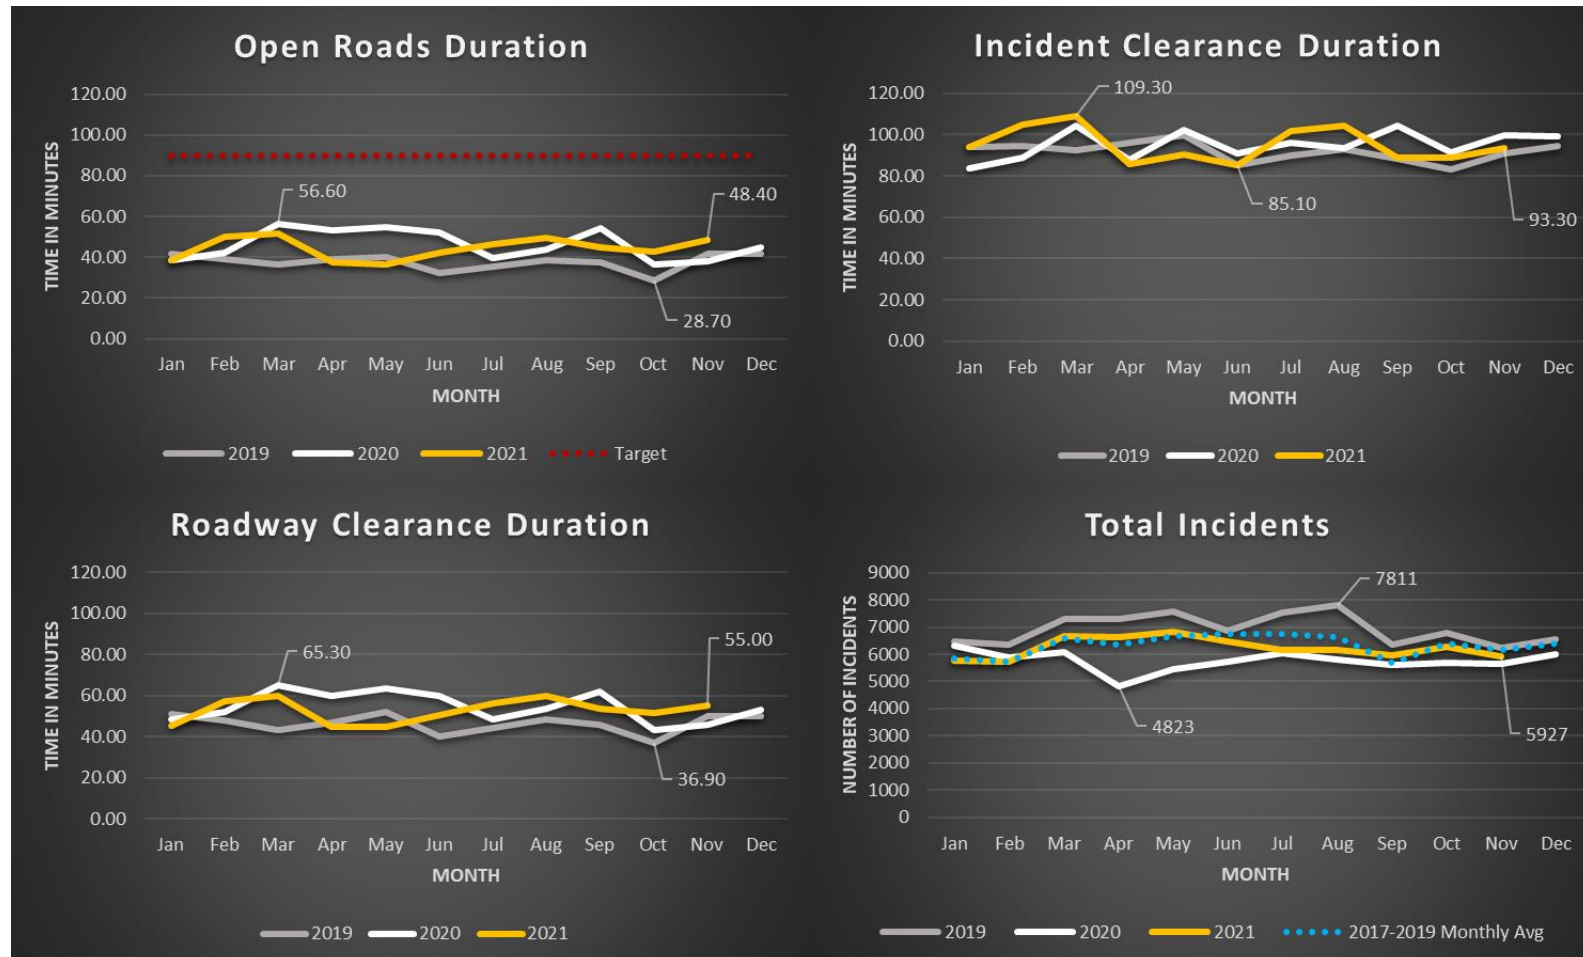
Open Roads Duration

TIME IN MINUTES

120.00
100.00
80.00
60.00
40.00
20.00
0.00

56.60
48.40
28.70

Jan Feb Mar Apr May Jun Jul Aug Sep Oct Nov Dec

MONTH

2019 2020 2021 Target

Incident Clearance Duration

TIME IN MINUTES

120.00
100.00
80.00
60.00
40.00
20.00
0.00

109.30
85.10
93.30

Jan Feb Mar Apr May Jun Jul Aug Sep Oct Nov Dec

MONTH

2019 2020 2021

Roadway Clearance Duration

TIME IN MINUTES

120.00
100.00
80.00
60.00
40.00
20.00
0.00

65.30
55.00
36.90

Jan Feb Mar Apr May Jun Jul Aug Sep Oct Nov Dec

MONTH

2019 2020 2021

Total Incidents

NUMBER OF INCIDENTS

9000
8000
7000
6000
5000
4000
3000
2000
1000
0

7811
4823
5927

Jan Feb Mar Apr May Jun Jul Aug Sep Oct Nov Dec

MONTH

2019 2020 2021 2017-2019 Monthly Avg